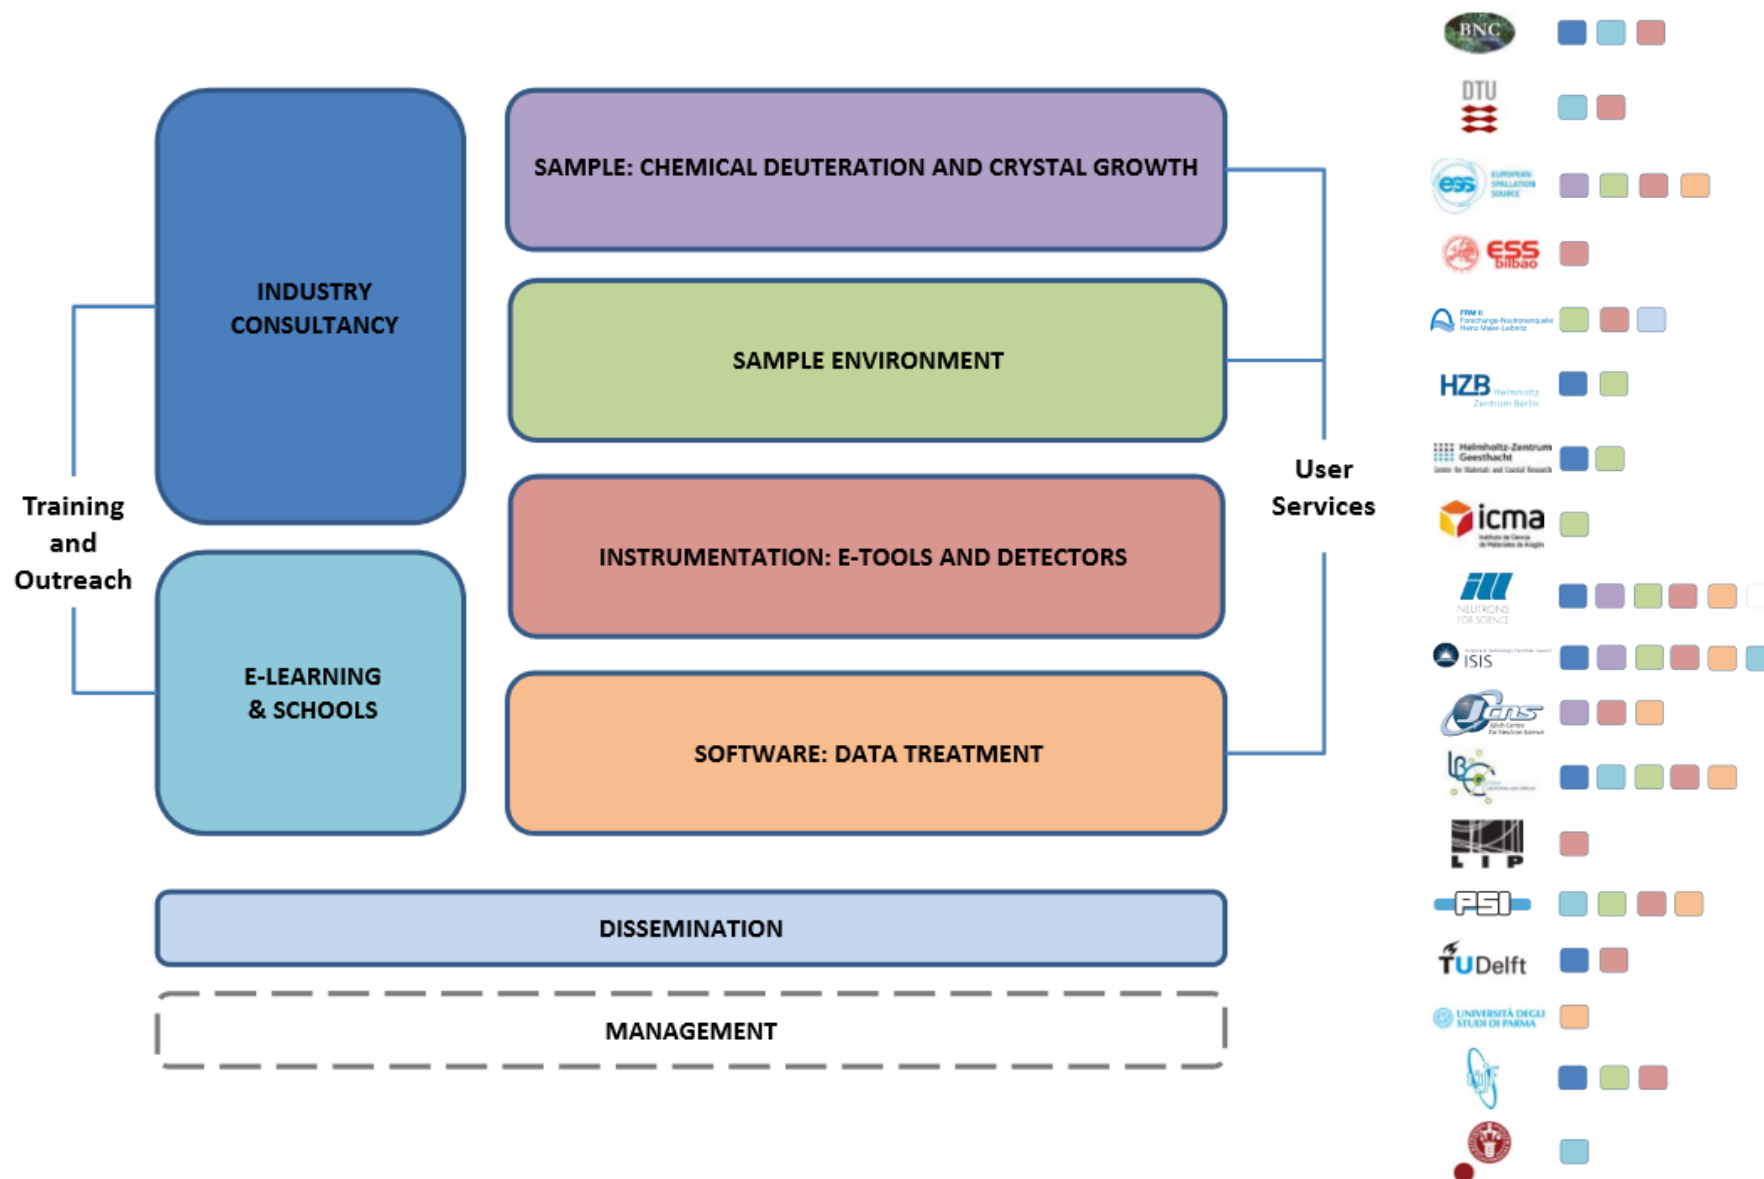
INDUSTRY CONSULTANCY

SAMPLE: CHEMICAL DEUTERATION AND CRYSTAL GROWTH

SAMPLE ENVIRONMENT

Training and Outreach

User Services

INSTRUMENTATION: E-TOOLS AND DETECTORS

E-LEARNING & SCHOOLS

SOFTWARE: DATA TREATMENT

DISSEMINATION

MANAGEMENT

BNC

DTU

ess EUROPEAN SPALLATION SOURCE

ess bilbao

FRM II Forschungs-Neutronenquelle Heinz Maier-Leibnitz

HZB Helmholtz Zentrum Berlin

Helmholtz-Zentrum Geesthacht

icma

ill NEUTRONS FOR SCIENCE

ISIS

JCNS

LLB

LIP

PSI

TUDelft

UNIVERSITÀ DEGLI STUDI DI PARMA